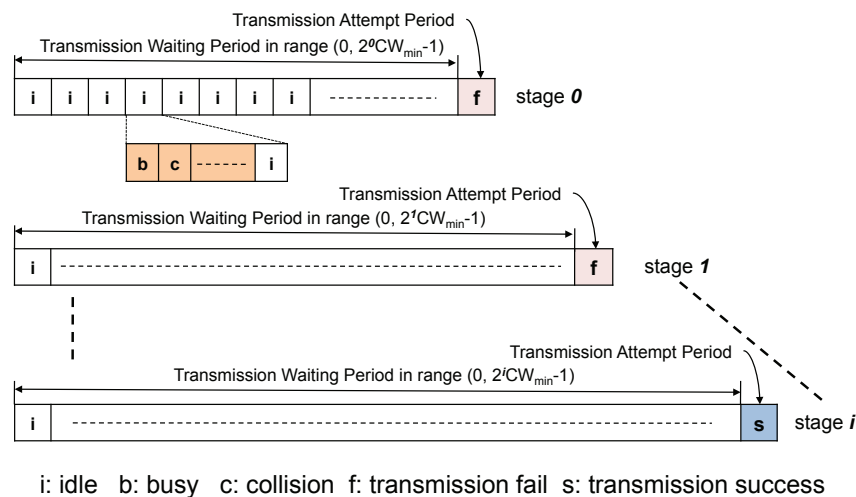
Transmission Attempt Period

Transmission Waiting Period in range (0, $2^0CW_{min}$-1)

i i i i i i i i f stage 0

b c i

Transmission Attempt Period

Transmission Waiting Period in range (0, $2^1CW_{min}$-1)

i f stage 1

Transmission Attempt Period

Transmission Waiting Period in range (0, $2^iCW_{min}$-1)

i s stage i

i: idle b: busy c: collision f: transmission fail s: transmission success